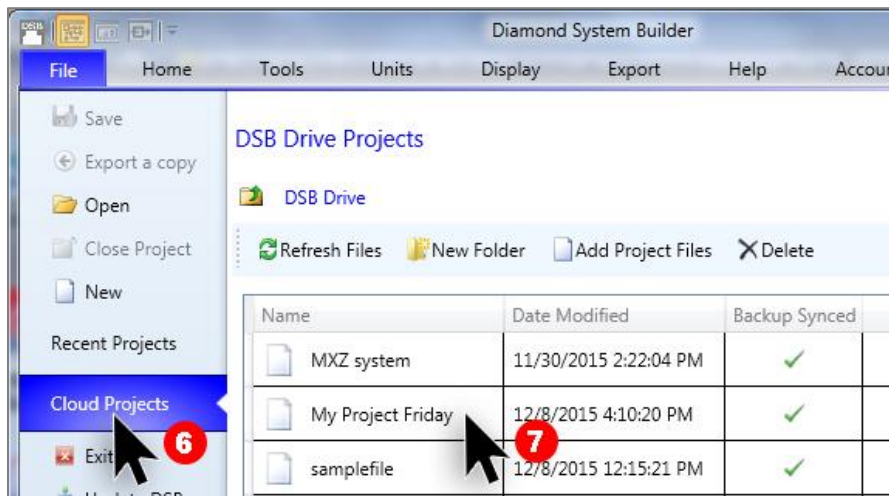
DSB

Diamond System Builder

File Home Tools Units Display Export Help Accou

Save

Export a copy

Open

Close Project

New

Recent Projects

Cloud Projects

Exit

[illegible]

6

DSB Drive Projects

DSB Drive

Refresh Files New Folder Add Project Files Delete

| Name | Date Modified | Backup Synced |
|---|---|---|
| MXZ system | 11/30/2015 2:22:04 PM | ✓ |
| My Project Friday | 12/8/2015 4:10:20 PM | ✓ |
| samplefile | 12/8/2015 12:15:21 PM | ✓ |

7